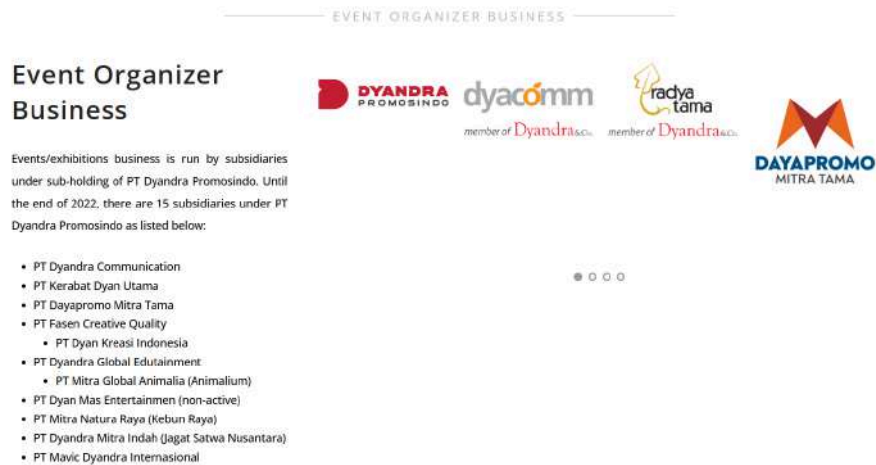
EVENT ORGANIZER BUSINESS

Event Organizer Business

Events/exhibitions business is run by subsidiaries under sub-holding of PT Dyandra Promosindo. Until the end of 2022, there are 15 subsidiaries under PT Dyandra Promosindo as listed below:

- PT Dyandra Communication
- PT Kerabat Dyan Utama
- PT Dayapromo Mitra Tama
- PT Fasen Creative Quality
  - PT Dyan Kreasi Indonesia
- PT Dyandra Global Edutainment
  - PT Mitra Global Animalia (Animalium)
- PT Dyan Mas Entertainmen (non-active)
- PT Mitra Natura Raya (Kebun Raya)
- PT Dyandra Mitra Indah (Jagat Satwa Nusantara)
- PT Mavic Dyandra Internasional

DYANDRA PROMOSINDO

dyacomm
member of Dyandra&Co.

radya tama
member of Dyandra&Co.

DAYAPROMO MITRA TAMA